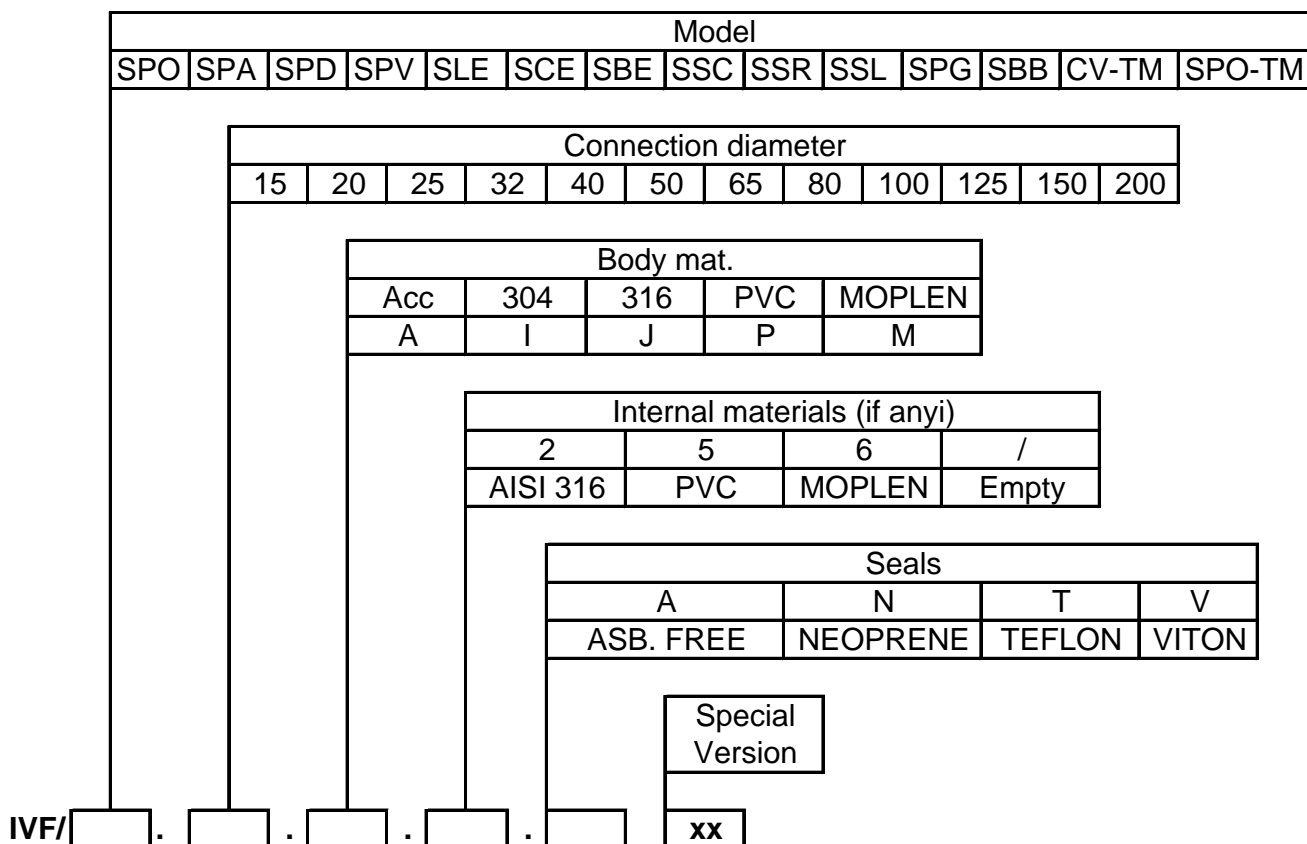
Model

| SPO | SPA | SPD | SPV | SLE | SCE | SBE | SSC | SSR | SSL | SPG | SBB | CV-TM | SPO-TM |
|---|---|---|---|---|---|---|---|---|---|---|---|---|---|

Connection diameter

| 15 | 20 | 25 | 32 | 40 | 50 | 65 | 80 | 100 | 125 | 150 | 200 |
|---|---|---|---|---|---|---|---|---|---|---|---|

Body mat.

| Acc | 304 | 316 | PVC | MOPLEN |
|---|---|---|---|---|
| A | I | J | P | M |

Internal materials (if anyi)

| 2 | 5 | 6 | / |
|---|---|---|---|
| AISI 316 | PVC | MOPLEN | Empty |

Seals

| A | N | T | V |
|---|---|---|---|
| ASB. FREE | NEOPRENE | TEFLON | VITON |

Special Version

IVF/ . . . . xx